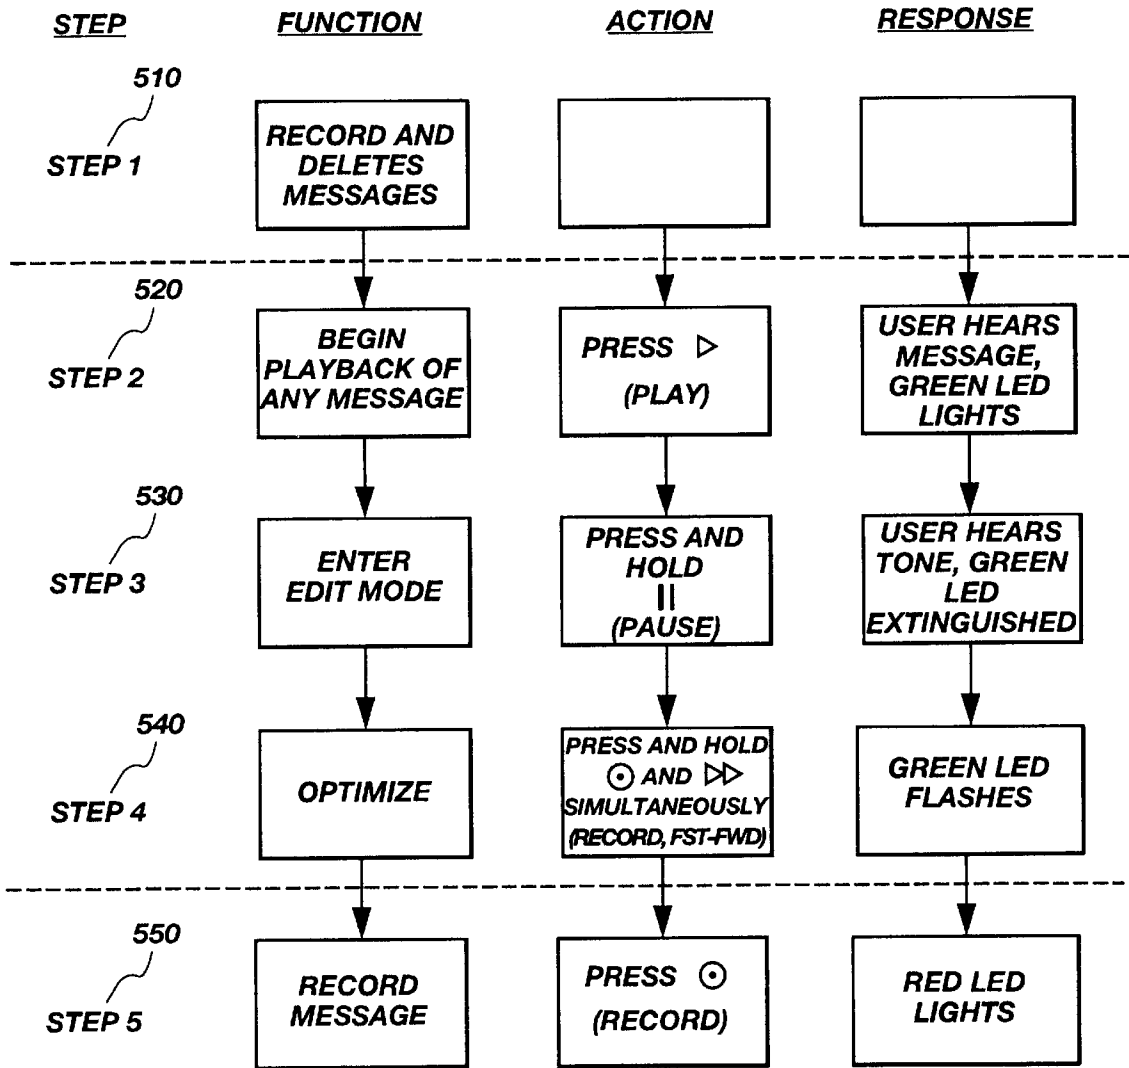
STEP FUNCTION ACTION RESPONSE

510
STEP 1
RECORD AND DELETES MESSAGES

520
STEP 2
BEGIN PLAYBACK OF ANY MESSAGE
PRESS ▷ (PLAY)
USER HEARS MESSAGE, GREEN LED LIGHTS

530
STEP 3
ENTER EDIT MODE
PRESS AND HOLD || (PAUSE)
USER HEARS TONE, GREEN LED EXTINGUISHED

540
STEP 4
OPTIMIZE
PRESS AND HOLD ⊙ AND ▷▷ SIMULTANEOUSLY (RECORD, FST-FWD)
GREEN LED FLASHES

550
STEP 5
RECORD MESSAGE
PRESS ⊙ (RECORD)
RED LED LIGHTS